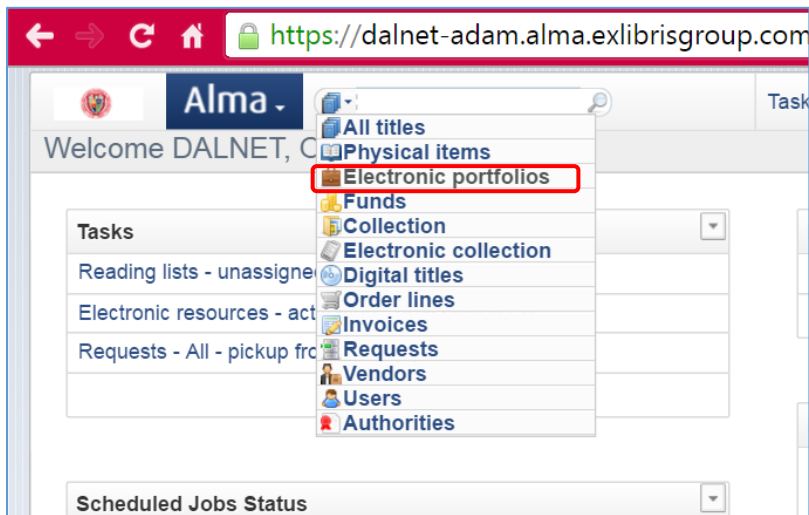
https://dalnet-adam.alma.exlibrisgroup.com

Alma

Task

Welcome DALNET, C

All titles
Physical items
Electronic portfolios
Funds
Collection
Electronic collection
Digital titles
Order lines
Invoices
Requests
Vendors
Users
Authorities

Tasks

Reading lists - unassigne

Electronic resources - act

Requests - All - pickup fro

Scheduled Jobs Status